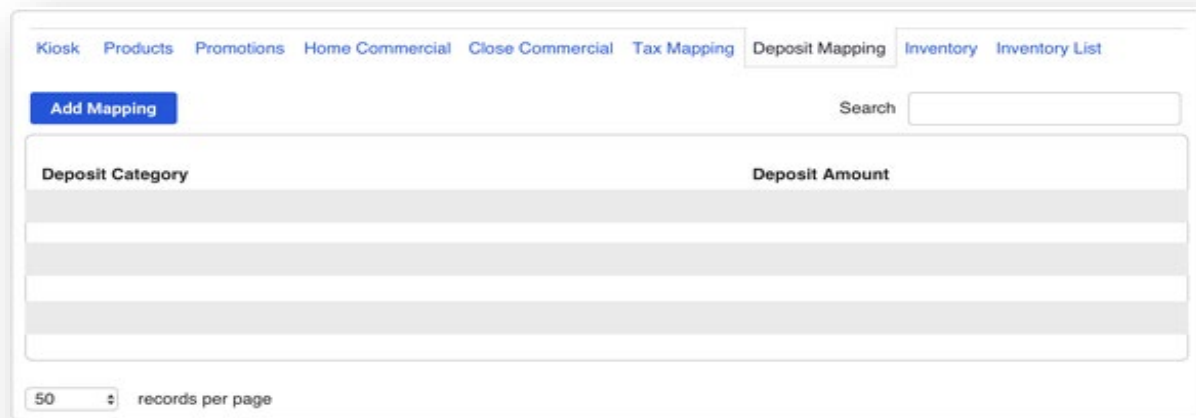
Kiosk Products Promotions Home Commercial Close Commercial Tax Mapping Deposit Mapping Inventory Inventory List

Add Mapping

Search

| Deposit Category | Deposit Amount |
|---|---|
| | |
| | |
| | |
| | |
| | |
| | |

50

records per page